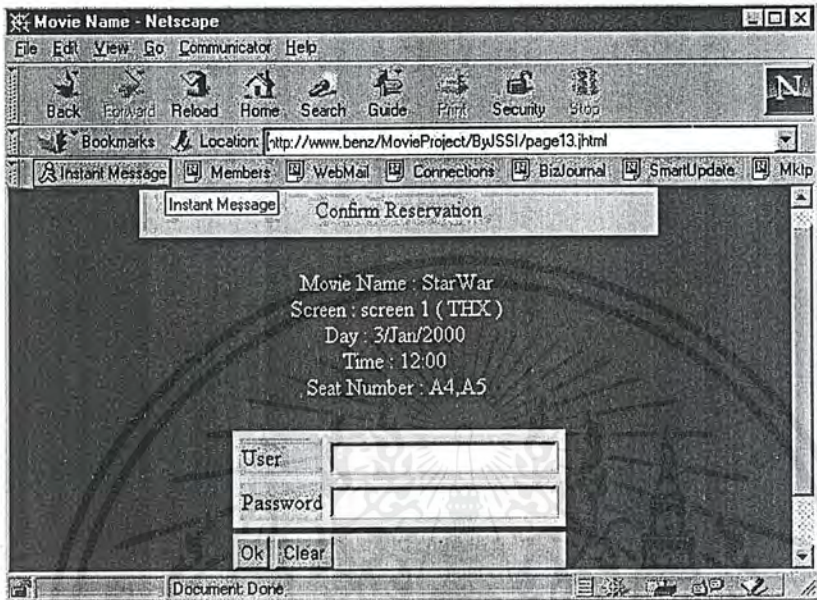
Movie Name - Netscape

File Edit View Go Communicator Help

Back Forward Reload Home Search Guide Print Security Stop

Bookmarks Location: http://www.benz/MovieProject/ByJSSI/page13.jhtml

Instant Message Members WebMail Connections BizJournal SmartUpdate Mktp

Instant Message

Confirm Reservation

Movie Name : StarWar
Screen : screen 1 ( THX )
Day : 3/Jan/2000
Time : 12:00
Seat Number : A4,A5

User
Password

Ok Clear

Document: Done